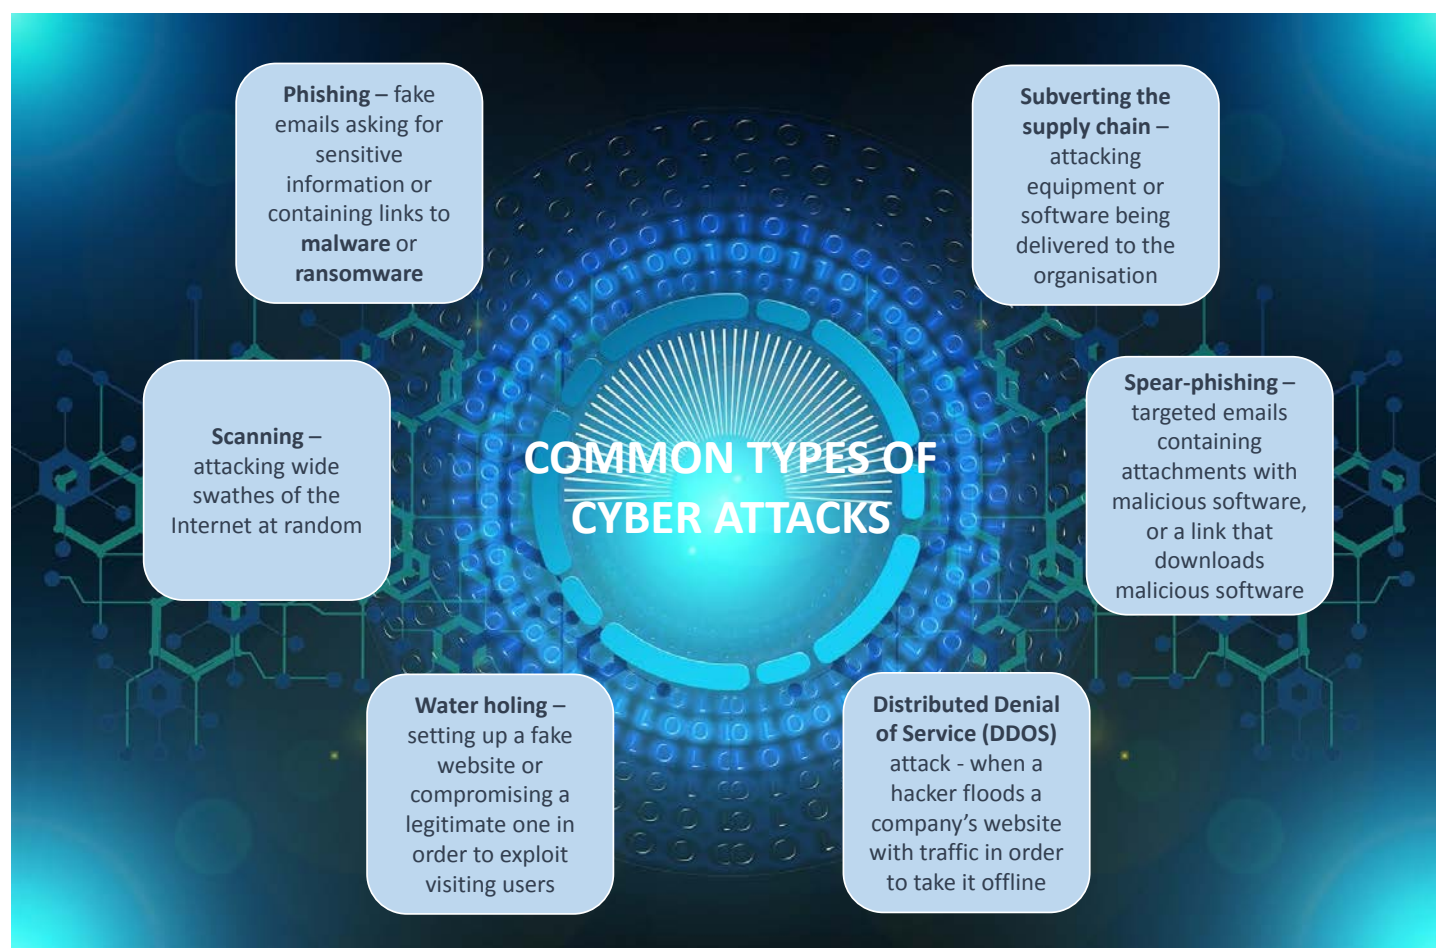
Phishing – fake emails asking for sensitive information or containing links to malware or ransomware

Subverting the supply chain – attacking equipment or software being delivered to the organisation

Scanning – attacking wide swathes of the Internet at random

COMMON TYPES OF CYBER ATTACKS

Spear-phishing – targeted emails containing attachments with malicious software, or a link that downloads malicious software

Water holing – setting up a fake website or compromising a legitimate one in order to exploit visiting users

Distributed Denial of Service (DDOS) attack - when a hacker floods a company's website with traffic in order to take it offline